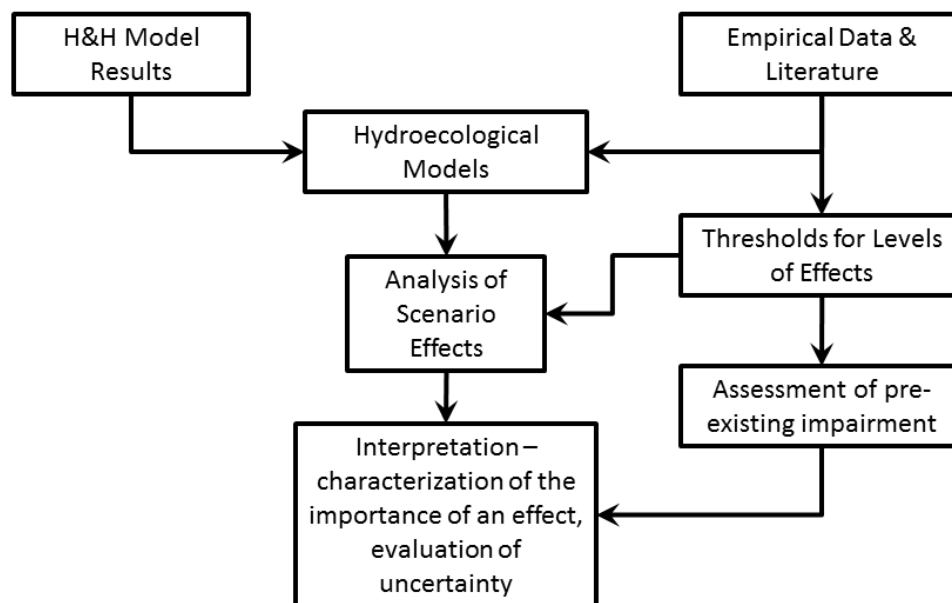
H&H Model Results

Empirical Data & Literature

Hydroecological Models

Thresholds for Levels of Effects

Analysis of Scenario Effects

Assessment of pre-existing impairment

Interpretation – characterization of the importance of an effect, evaluation of uncertainty